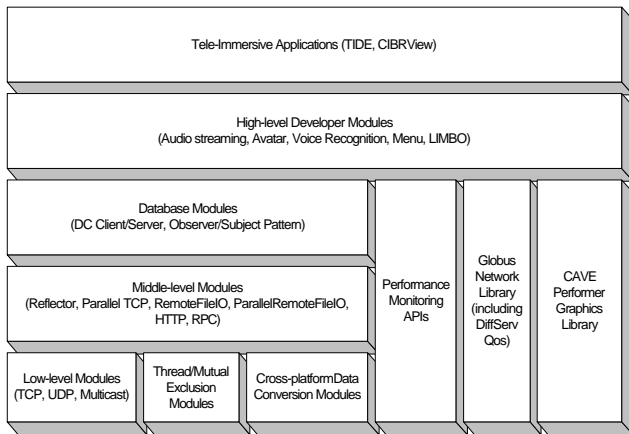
Tele-Immersive Applications (TIDE, CIBRView)

High-level Developer Modules
(Audio streaming, Avatar, Voice Recognition, Menu, LIMBO)

Database Modules
(DC Client/Server, Observer/Subject Pattern)

Middle-level Modules
(Reflector, Parallel TCP, RemoteFileIO, ParallelRemoteFileIO, HTTP, RPC)

Low-level Modules
(TCP, UDP, Multicast)

Thread/Mutual Exclusion Modules

Cross-platformData Conversion Modules

Performance Monitoring APIs

Globus Network Library (including DiffServ Qos)

CAVE Performer Graphics Library